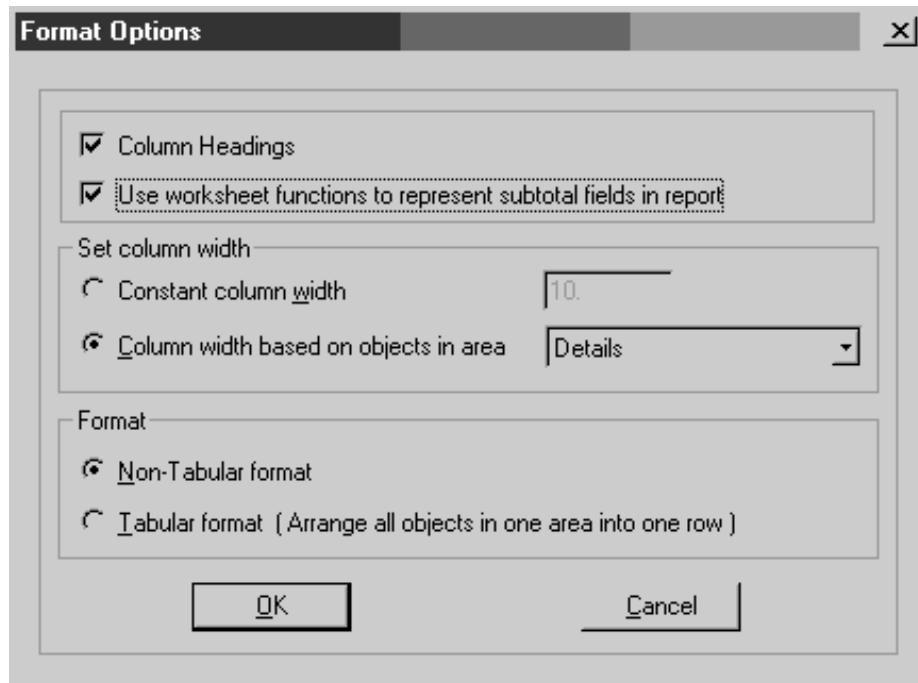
Format Options

Column Headings

Use worksheet functions to represent subtotal fields in report

Set column width

Constant column width

10.

Column width based on objects in area

Details

Format

Non-Tabular format

Tabular format ( Arrange all objects in one area into one row )

OK

Cancel